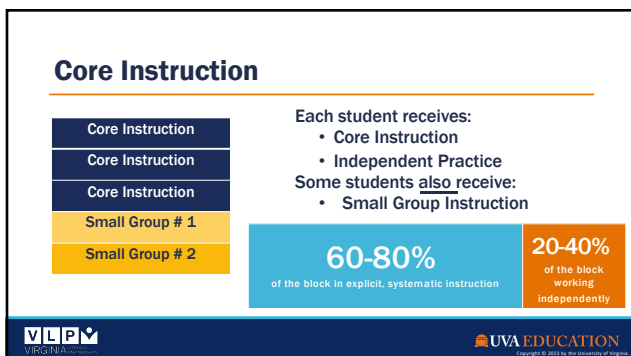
Core Instruction

Core Instruction

Core Instruction

Core Instruction

Small Group # 1

Small Group # 2

Each student receives:
• Core Instruction
• Independent Practice
Some students also receive:
• Small Group Instruction

60-80%
of the block in explicit, systematic instruction

20-40%
of the block working independently

VLP VIRGINIA

UVA EDUCATION
Copyright © 2023 by the University of Virginia